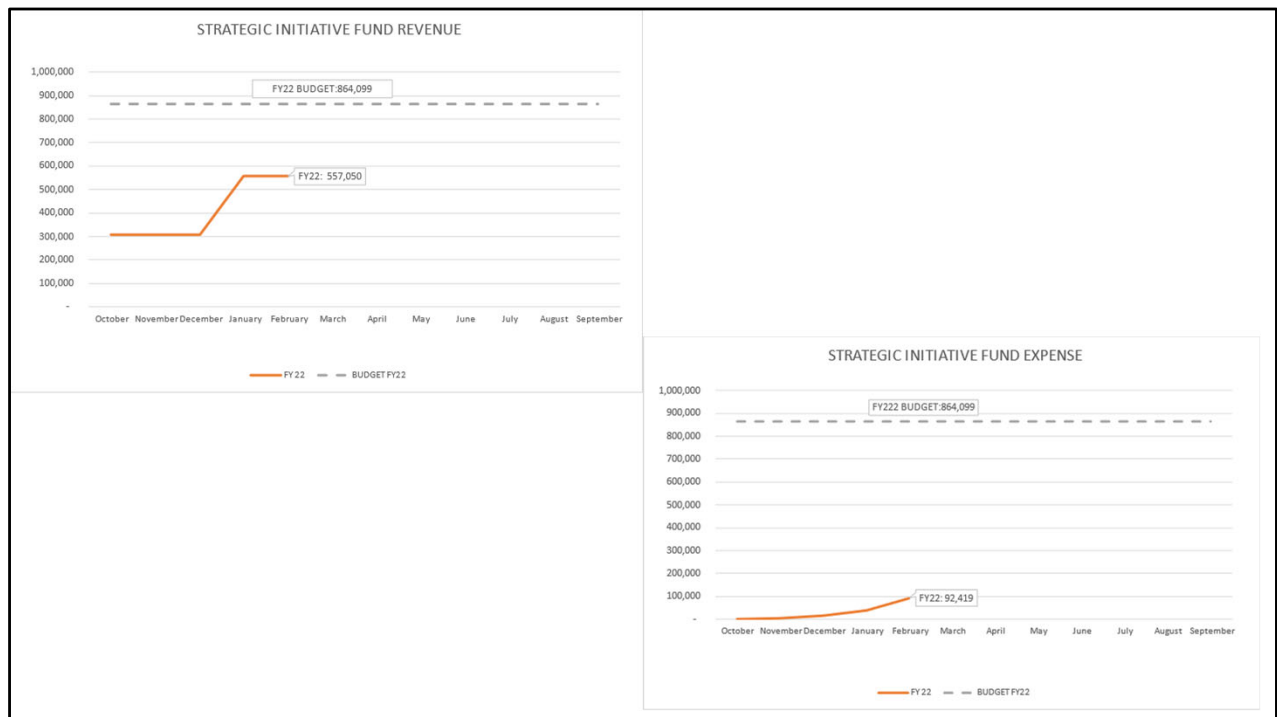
STRATEGIC INITIATIVE FUND REVENUE

1,000,000
900,000
800,000
700,000
600,000
500,000
400,000
300,000
200,000
100,000
-

FY22 BUDGET:864,099

FY22: 557,050

October November December January February March April May June July August September

FY 22 BUDGET FY22

STRATEGIC INITIATIVE FUND EXPENSE

1,000,000
900,000
800,000
700,000
600,000
500,000
400,000
300,000
200,000
100,000
-

FY222 BUDGET:864,099

FY22: 92,419

October November December January February March April May June July August September

FY 22 BUDGET FY22